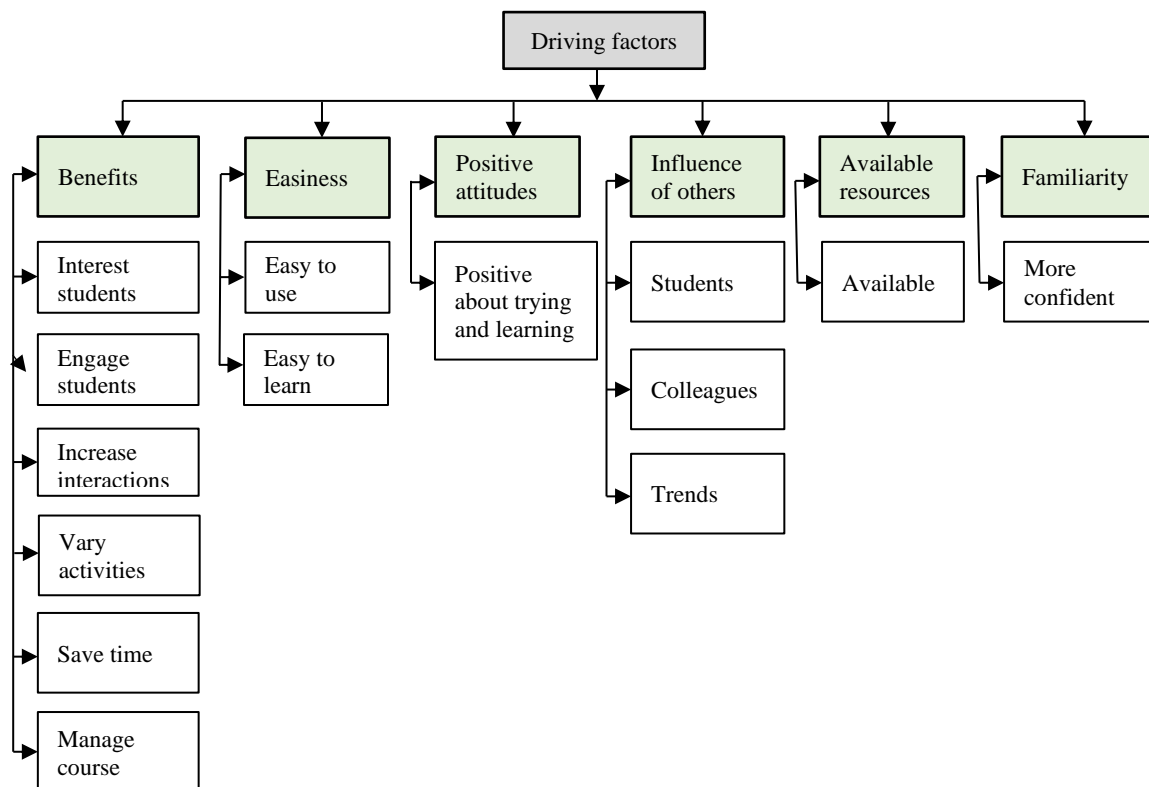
Driving factors

Benefits

Interest students

Engage students

Increase interactions

Vary activities

Save time

Manage course

Easiness

Easy to use

Easy to learn

Positive attitudes

Positive about trying and learning

Influence of others

Students

Colleagues

Trends

Available resources

Available

Familiarity

More confident